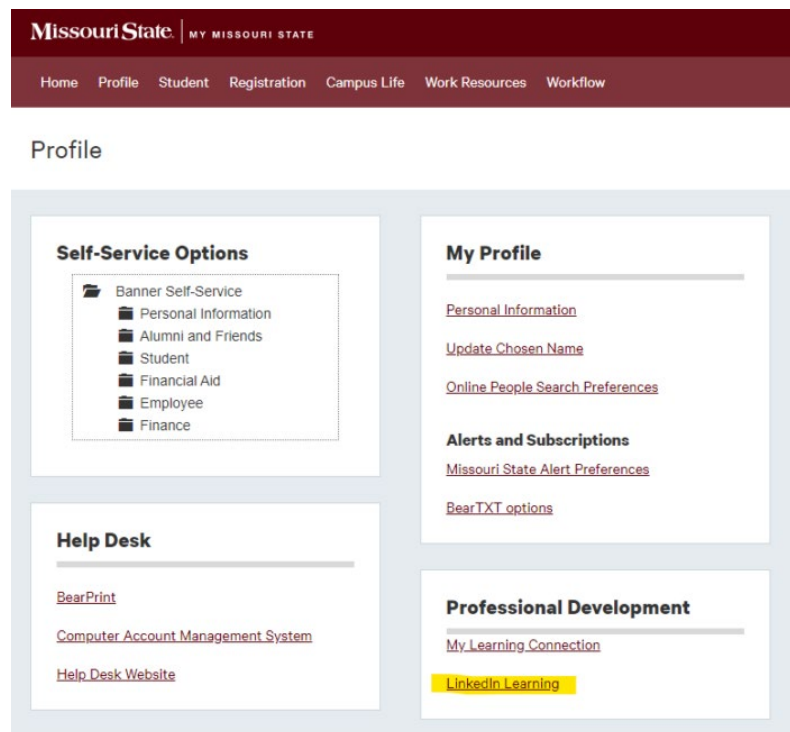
Missouri State. | MY MISSOURI STATE

Home Profile Student Registration Campus Life Work Resources Workflow

Profile

Self-Service Options

Banner Self-Service
Personal Information
Alumni and Friends
Student
Financial Aid
Employee
Finance

Help Desk

BearPrint

Computer Account Management System

Help Desk Website

My Profile

Personal Information

Update Chosen Name

Online People Search Preferences

Alerts and Subscriptions

Missouri State Alert Preferences

BearTXT options

Professional Development

My Learning Connection

LinkedIn Learning